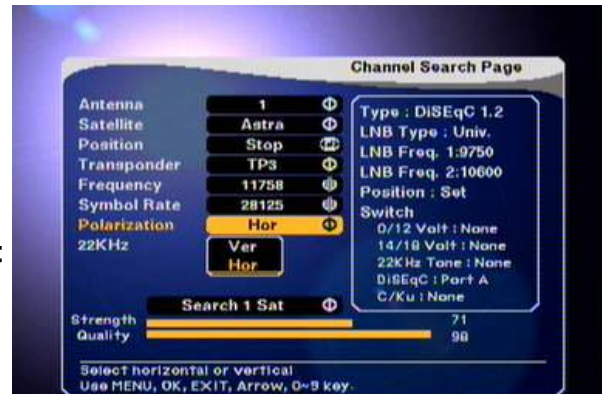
Channel Search Page

| | |
|---|---|
| Antenna | 1 |
| Satellite | Astra |
| Position | Stop |
| Transponder | TP3 |
| Frequency | 11758 |
| Symbol Rate | 28125 |
| Polarization | Hor |
| 22KHz | Ver |
| | Hor |

Type : DiSEqC 1.2
LNB Type : Univ.
LNB Freq. 1:9750
LNB Freq. 2:10600
Position : Set
Switch
0/12 Volt : None
14/18 Volt : None
22KHz Tone : None
DiSEqC : Port A
C/Ku : None

Search 1 Sat

Strength 71
Quality 98

Select horizontal or vertical
Use MENU, OK, EXIT, Arrow, 0~9 key.